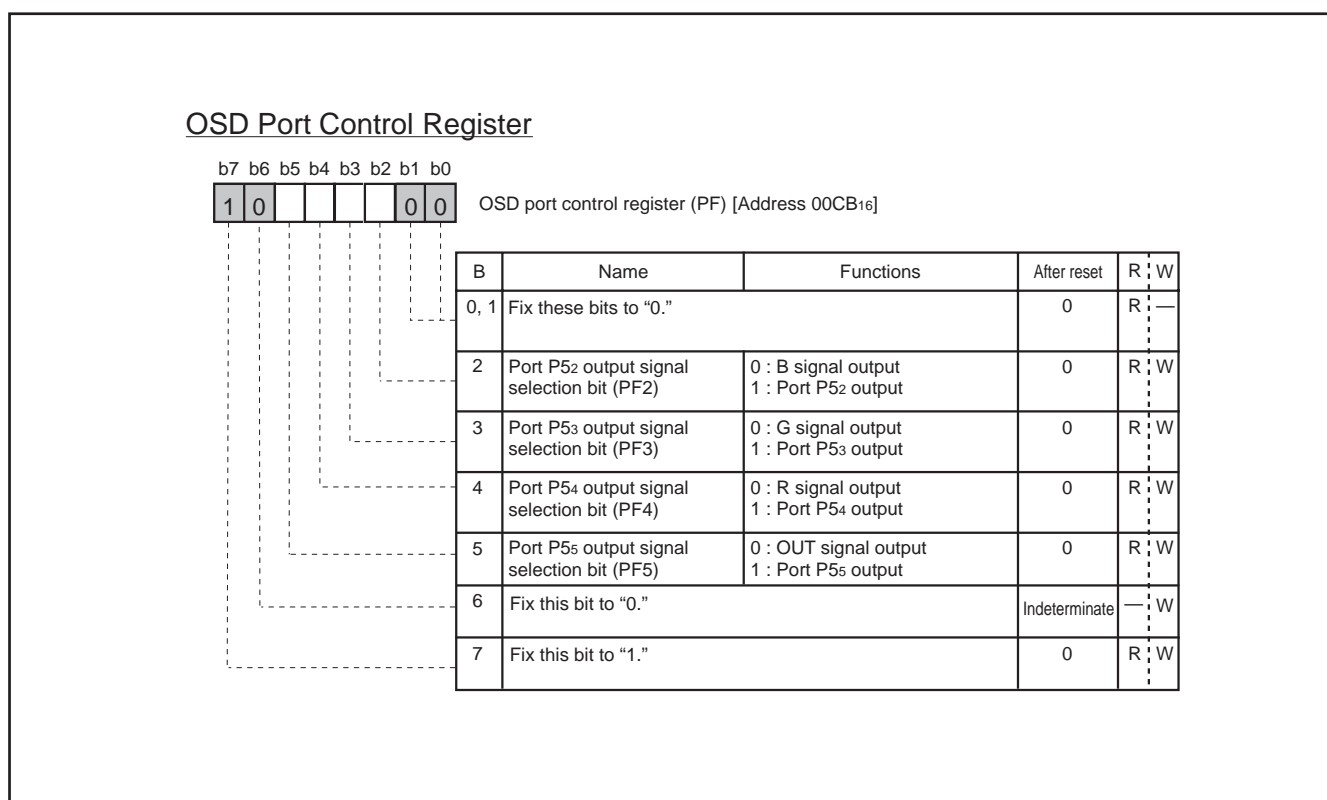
OSD Port Control Register

b7 b6 b5 b4 b3 b2 b1 b0

1 0 0 0

OSD port control register (PF) [Address $00CB_{16}$]

| B | Name | Functions | After reset | R | W |
|---|---|---|---|---|---|
| 0, 1 | Fix these bits to “0.” | | 0 | R | — |
| 2 | Port $P5_2$ output signal selection bit (PF2) | 0 : B signal output<br>1 : Port $P5_2$ output | 0 | R | W |
| 3 | Port $P5_3$ output signal selection bit (PF3) | 0 : G signal output<br>1 : Port $P5_3$ output | 0 | R | W |
| 4 | Port $P5_4$ output signal selection bit (PF4) | 0 : R signal output<br>1 : Port $P5_4$ output | 0 | R | W |
| 5 | Port $P5_5$ output signal selection bit (PF5) | 0 : OUT signal output<br>1 : Port $P5_5$ output | 0 | R | W |
| 6 | Fix this bit to “0.” | | Indeterminate | — | W |
| 7 | Fix this bit to “1.” | | 0 | R | W |